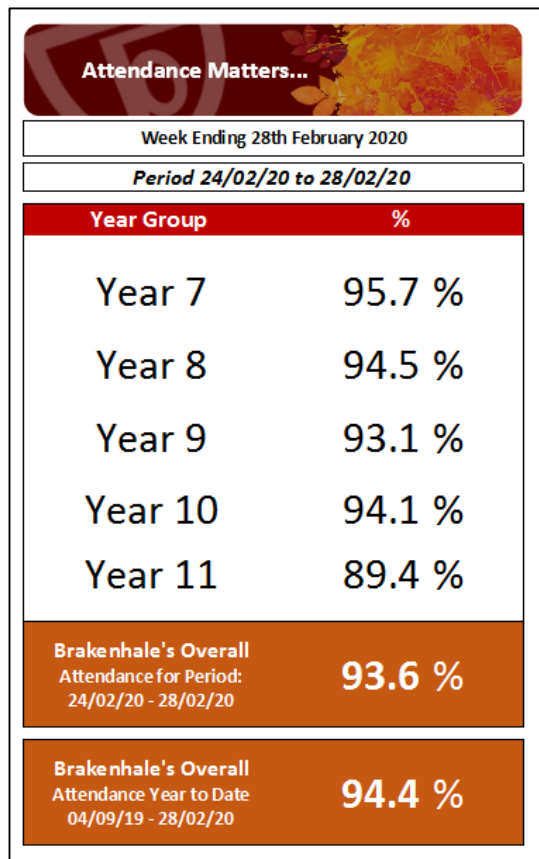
Attendance Matters...

Week Ending 28th February 2020

*Period 24/02/20 to 28/02/20*

| Year Group | % |
|---|---|
| Year 7 | 95.7 % |
| Year 8 | 94.5 % |
| Year 9 | 93.1 % |
| Year 10 | 94.1 % |
| Year 11 | 89.4 % |

Brakenhale's Overall Attendance for Period: 24/02/20 - 28/02/20 93.6 %

Brakenhale's Overall Attendance Year to Date 04/09/19 - 28/02/20 94.4 %